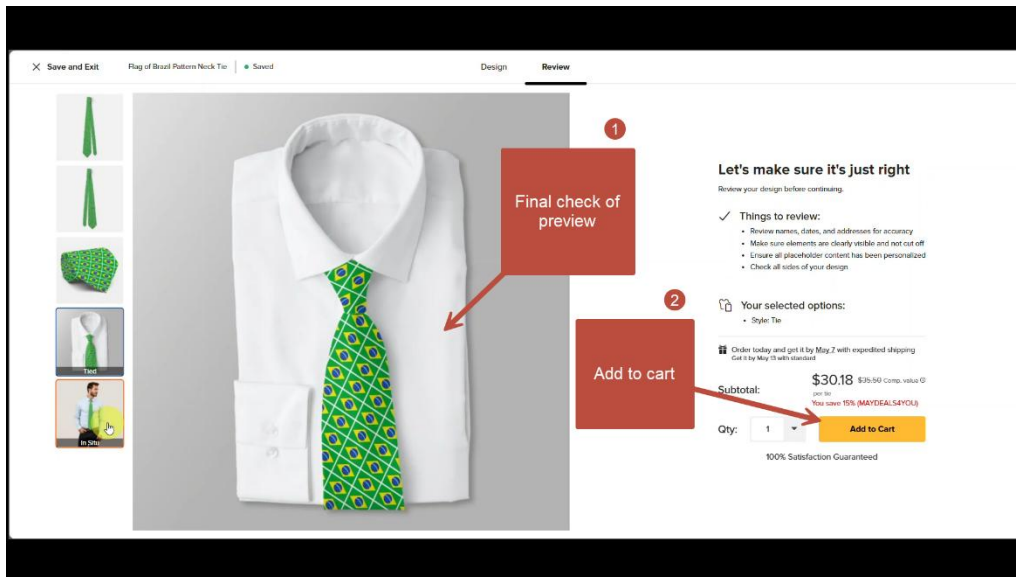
Save and Exit Flag of Brazil Pattern Neck Tie | Saved

Design Review

Tied

In Situ

1

Final check of preview

2

Add to cart

Let's make sure it's just right

Review your design before continuing.

Things to review:

- Review names, dates, and addresses for accuracy
- Make sure elements are clearly visible and not cut off
- Ensure all placeholder content has been personalized
- Check all sides of your design

Your selected options:

- Style: Tie

Order today and get it by May 7 with expedited shipping
Get it by May 13 with standard

Subtotal: $30.18 $35.50 Comp. value
per tie
You save 15% (MAYDEALS4YOU)

Qty: 1 Add to Cart

100% Satisfaction Guaranteed